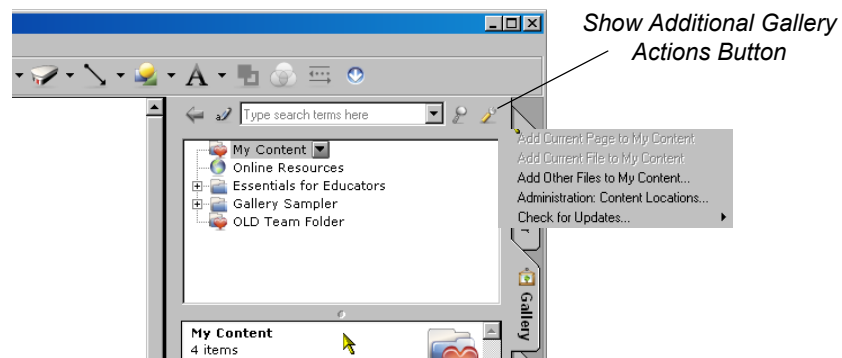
Show Additional Gallery Actions Button

Type search terms here

My Content
Online Resources
Essentials for Educators
Gallery Sampler
OLD Team Folder

Add Current Page to My Content
Add Current File to My Content
Add Other Files to My Content...
Administration: Content Locations...
Check for Updates...

Gallery

My Content
4 items